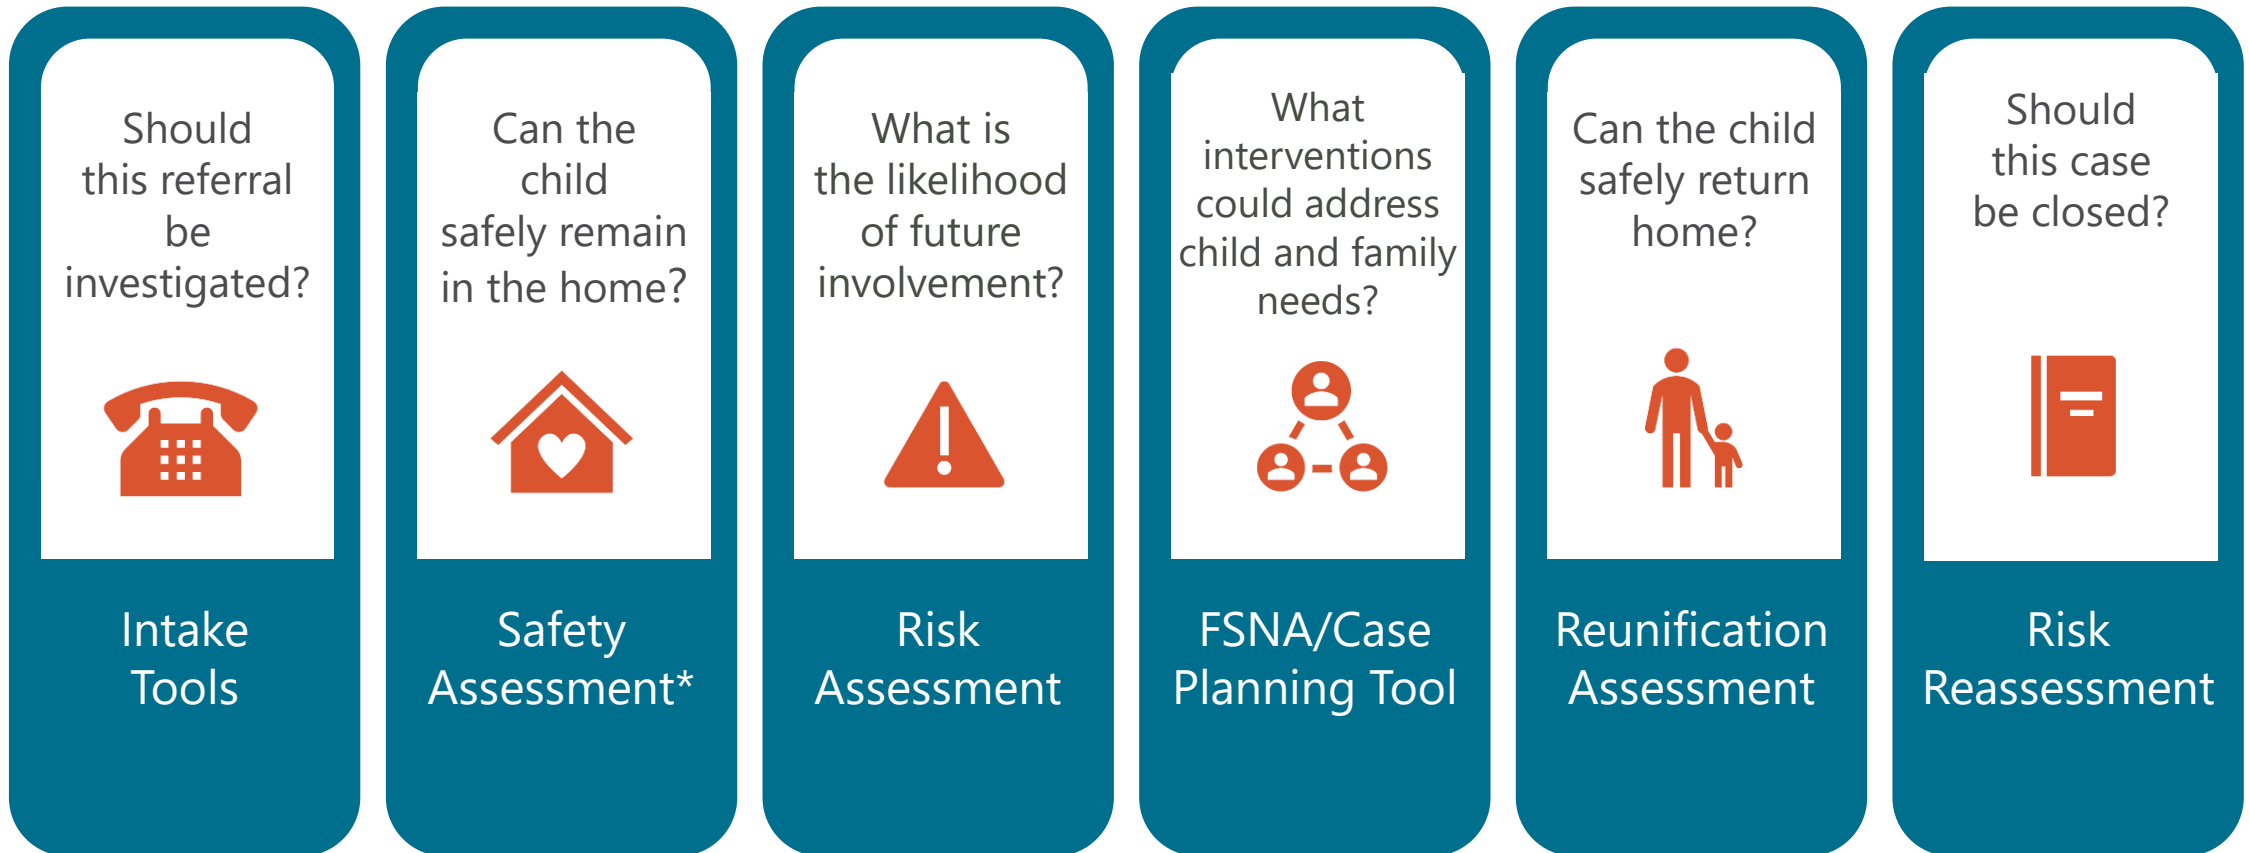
Should this referral be investigated?

Intake Tools

Can the child safely remain in the home?

Safety Assessment*

What is the likelihood of future involvement?

Risk Assessment

What interventions could address child and family needs?

FSNA/Case Planning Tool

Can the child safely return home?

Reunification Assessment

Should this case be closed?

Risk Reassessment